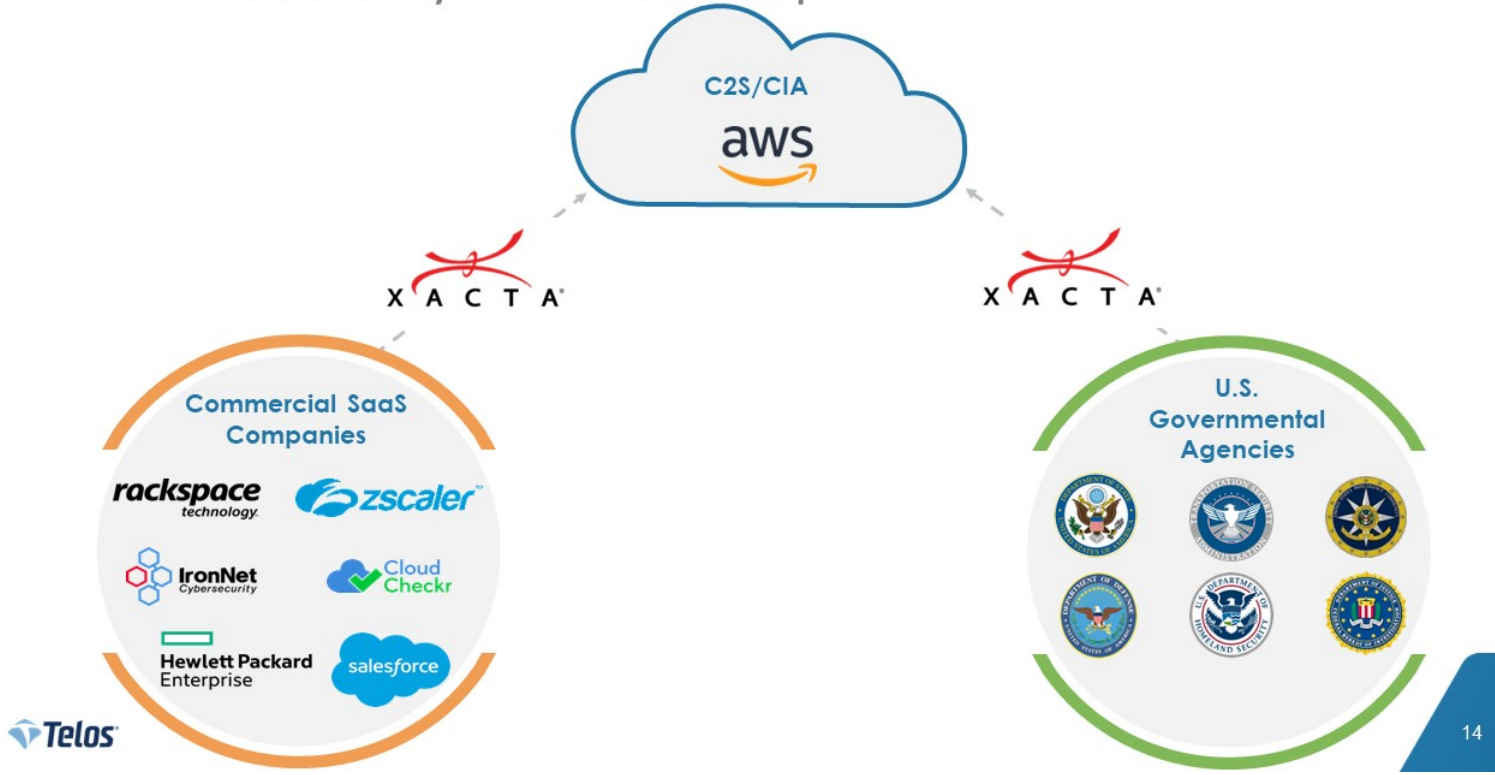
C2S/CIA

aws

XACTA

XACTA

Commercial SaaS Companies

rackspace technology.

zscaler

IronNet Cybersecurity

Cloud Checkr

Hewlett Packard Enterprise

salesforce

U.S. Governmental Agencies

Telos

14